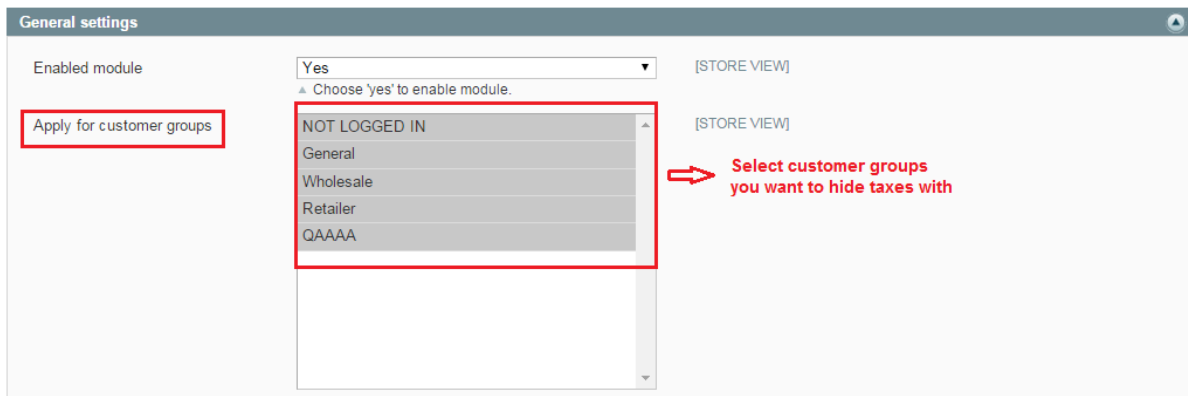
General settings

Enabled module

Yes

▲ Choose 'yes' to enable module.

[STORE VIEW]

Apply for customer groups

NOT LOGGED IN
General
Wholesale
Retailer
QAAAA

[STORE VIEW]

Select customer groups you want to hide taxes with